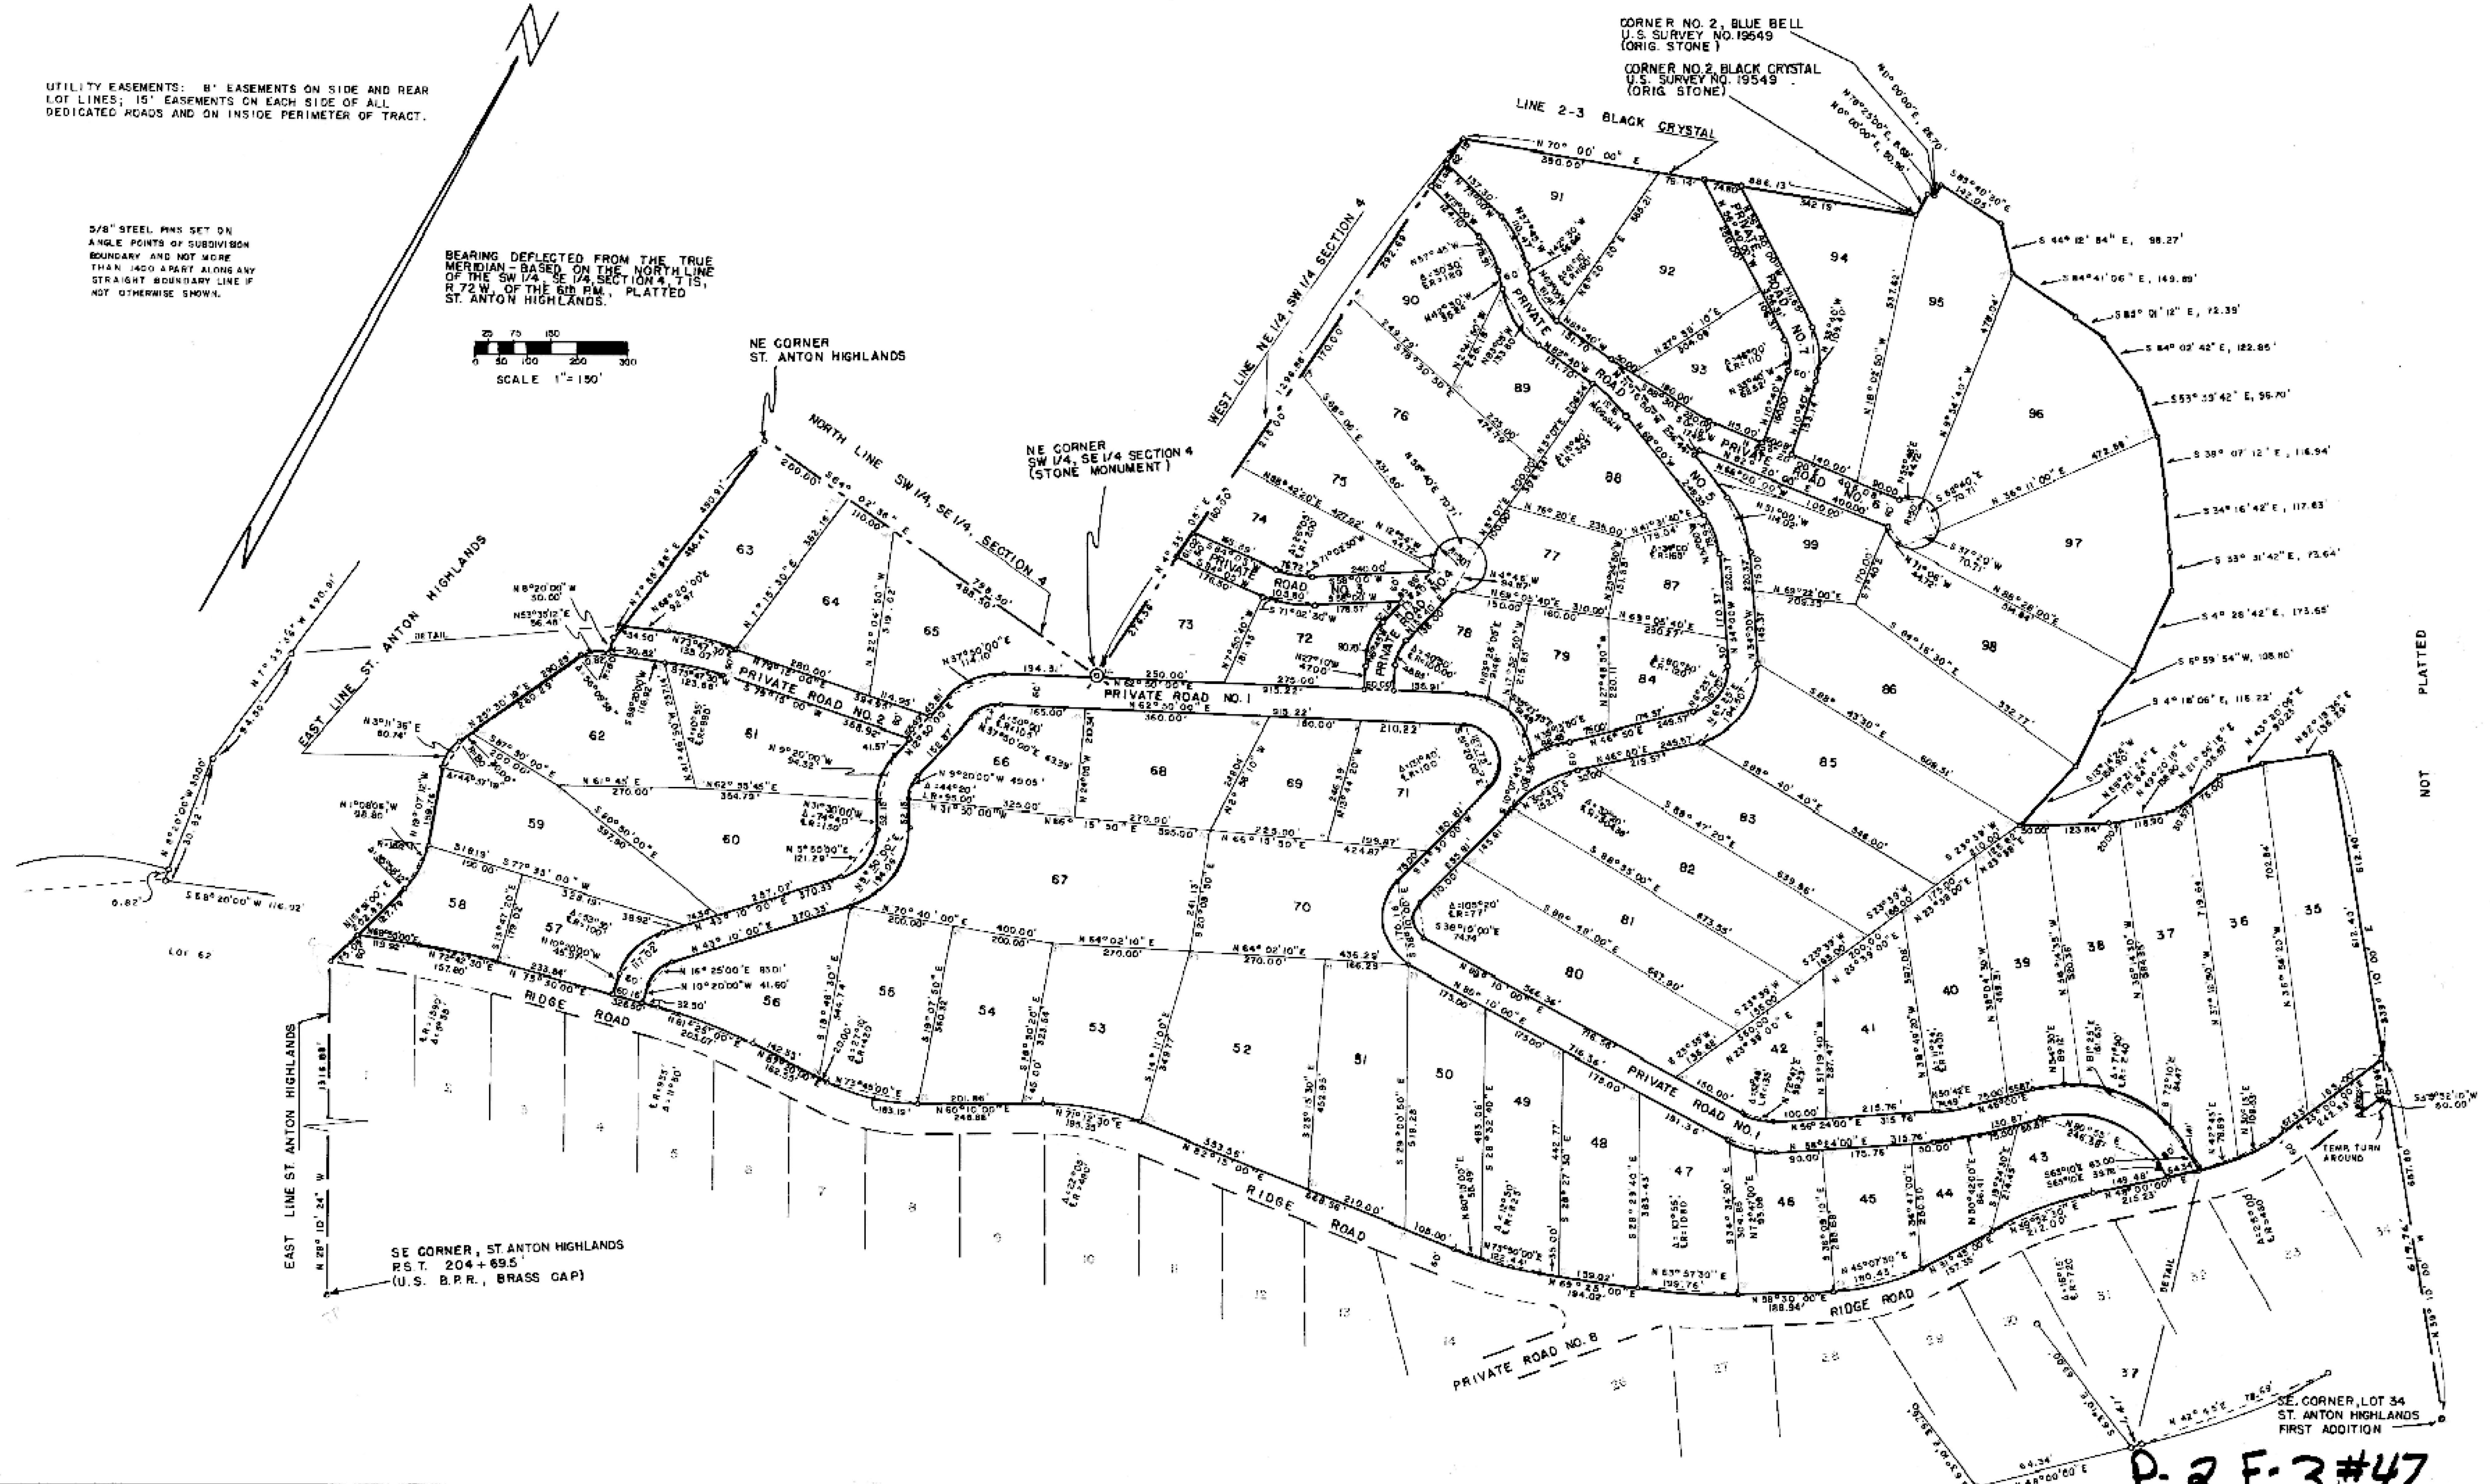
UTILITY EASEMENTS: 8' EASEMENTS ON SIDE AND REAR LOT LINES; 15' EASEMENTS ON EACH SIDE OF ALL DEDICATED ROADS AND ON INSIDE PERIMETER OF TRACT.

5/8" STEEL PINS SET ON ANGLE POINTS OF SUBDIVISION BOUNDARY AND NOT MORE THAN 1400 APART ALONG ANY STRAIGHT BOUNDARY LINE IF NOT OTHERWISE SHOWN.

BEARING DEFLECTED FROM THE TRUE MERIDIAN - BASED ON THE NORTH LINE OF THE SW 1/4, SE 1/4, SECTION 4, T 1S, R 72 W, OF THE 6th PM, PLATTED ST. ANTON HIGHLANDS.

25 75 150
0 50 100 200 300
SCALE 1" = 150'

N

NE CORNER ST. ANTON HIGHLANDS

NORTH LINE SW 1/4, SE 1/4, SECTION 4

NE CORNER SW 1/4, SE 1/4 SECTION 4 (STONE MONUMENT)

WEST LINE NE 1/4, SW 1/4 SECTION 4

CORNER NO. 2, BLUE BELL U.S. SURVEY NO. 19549 (ORIG. STONE)

CORNER NO. 2, BLACK CRYSTAL U.S. SURVEY NO. 19549 (ORIG. STONE)

LINE 2-3 BLACK CRYSTAL

EAST LINE ST. ANTON HIGHLANDS

DETAIL

PRIVATE ROAD NO. 1

PRIVATE ROAD NO. 2

PRIVATE ROAD NO. 3

PRIVATE ROAD NO. 4

PRIVATE ROAD NO. 5

PRIVATE ROAD NO. 6

PRIVATE ROAD NO. 7

PRIVATE ROAD NO. 8

RIDGE ROAD

RIDGE ROAD

RIDGE ROAD

EAST LINE ST. ANTON HIGHLANDS

SE CORNER, ST. ANTON HIGHLANDS P.S.T. 204 + 69.5' (U.S. B.P.R., BRASS CAP)

SE. CORNER, LOT 34 ST. ANTON HIGHLANDS FIRST ADDITION

TEMP. TURN AROUND

PLATTED

NOT

LOT 62

S 44° 12' 54" E, 98.27'
S 84° 41' 06" E, 149.89'
S 85° 01' 12" E, 72.39'
S 84° 02' 42" E, 122.85'
S 53° 33' 42" E, 95.70'
S 38° 07' 12" E, 116.94'
S 34° 16' 42" E, 117.63'
S 33° 31' 42" E, 73.64'
S 4° 26' 42" E, 173.65'
S 6° 59' 54" W, 108.80'
S 4° 18' 06" E, 116.22'

N 70° 00' 00" E 390.00'
S 85° 40' 30" E 142.05'
N 82° 50' 00" E 250.00'
N 62° 50' 00" E 360.00'
S 64° 02' 36" E
N 7° 33' 16" W 490.91'
S 58° 20' 00" W 116.02'

91 92 93 94 95 96 97 98 90 89 88 87 86 85 84 83 82 81 80 79 78 77 76 75 74 73 72 71 70 69 68 67 66 65 64 63 62 61 60 59 58 57 56 55 54 53 52 51 50 49 48 47 46 45 44 43 42 41 40 39 38 37 36 35

1 2 3 4 5 6 7 8 9 10 11 12 13 14 26 27 28 29 30 31 32 33 34 37

P. 2 F. 3 #47